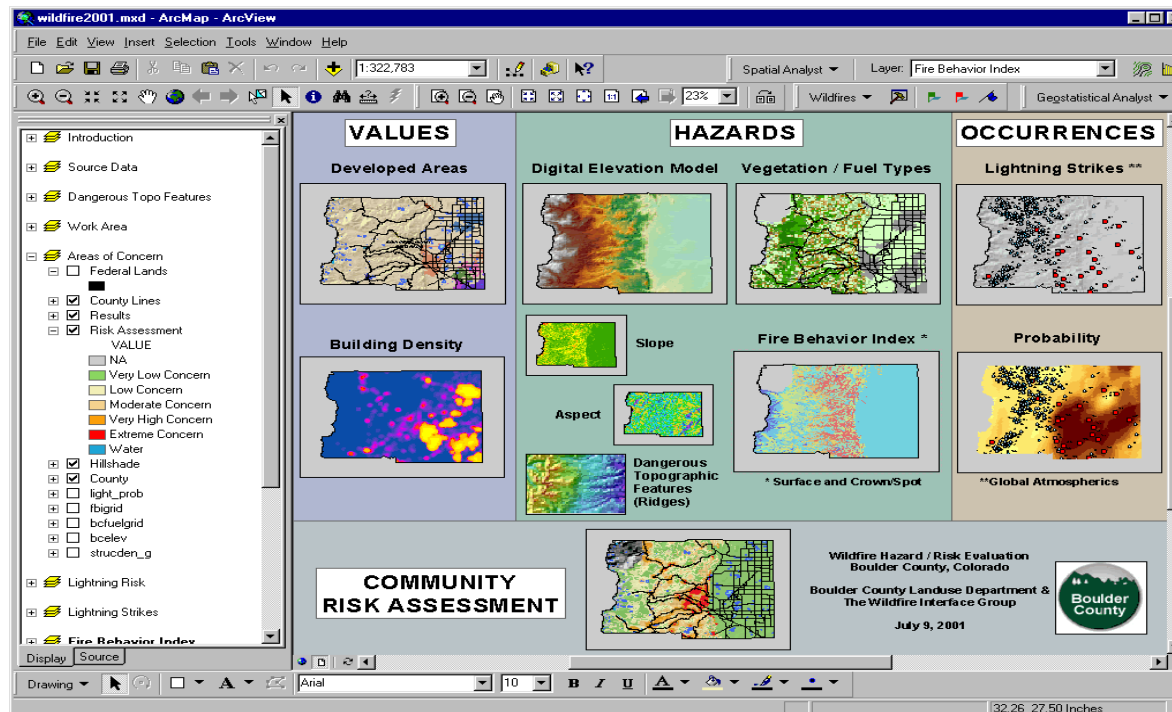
wildfire2001.mxd - ArcMap - ArcView

File Edit View Insert Selection Tools Window Help

1:322,783

Spatial Analyst ▾ Layer: Fire Behavior Index

23%

Wildfires ▾

Geostatistical Analyst ▾

Introduction
Source Data
Dangerous Topo Features
Work Area
Areas of Concern
Federal Lands
County Lines
Results
Risk Assessment
VALUE
NA
Very Low Concern
Low Concern
Moderate Concern
Very High Concern
Extreme Concern
Water
Hillshade
County
light_prob
fbigrid
bcfuelgrid
bcelev
strucden_g
Lightning Risk
Lightning Strikes
Fire Behavior Index

Display Source

VALUES

Developed Areas

Building Density

HAZARDS

Digital Elevation Model

Vegetation / Fuel Types

Slope

Aspect

Dangerous Topographic Features (Ridges)

Fire Behavior Index *

* Surface and Crown/Spot

OCCURRENCES

Lightning Strikes **

Probability

**Global Atmospherics

COMMUNITY RISK ASSESSMENT

Wildfire Hazard / Risk Evaluation
Boulder County, Colorado

Boulder County Landuse Department &
The Wildfire Interface Group

July 9, 2001

Boulder County

Drawing ▾

Arial

10

B I U

32.26 27.50 Inches